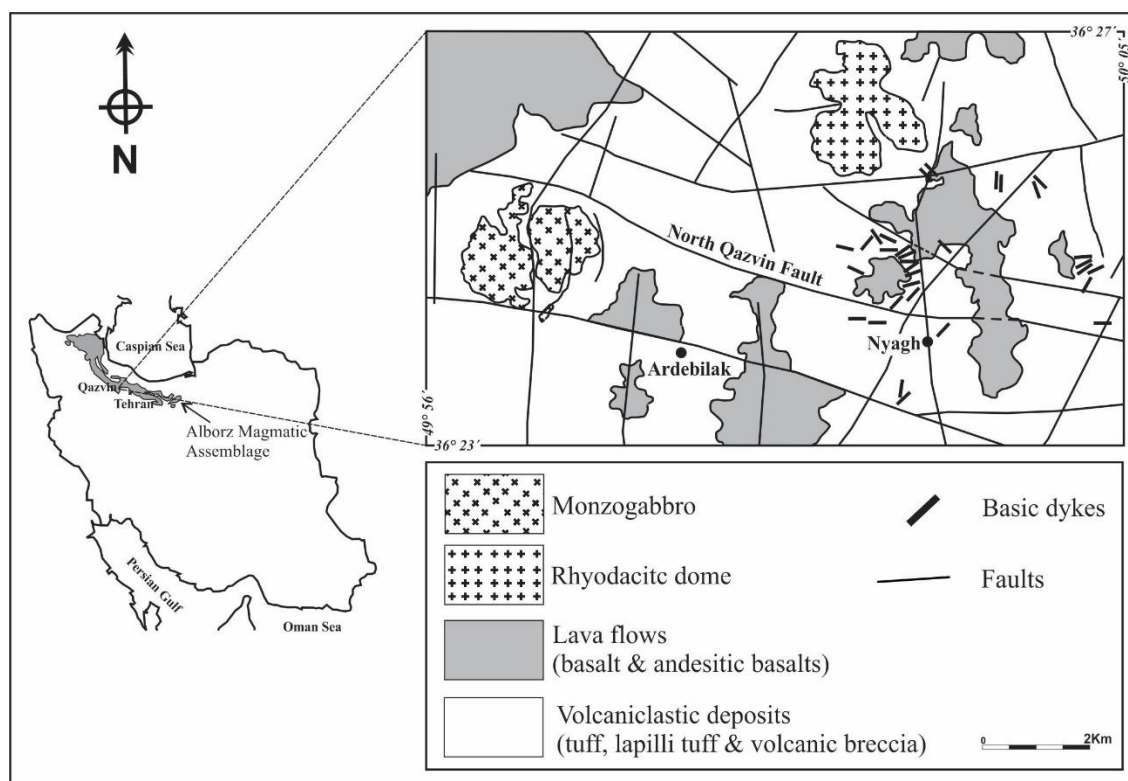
N

Caspian Sea
Qazvin
Tehran
Alborz Magmatic Assemblage
Persian Gulf
Oman Sea

36° 27′
50° 05′
49° 56′
36° 23′

North Qazvin Fault
Ardebilak
Nyagh

Monzogabbro
Rhyodacitc dome
Lava flows (basalt & andesitic basalts)
Volcaniclastic deposits (tuff, lapilli tuff & volcanic breccia)
Basic dykes
Faults
0
2Km